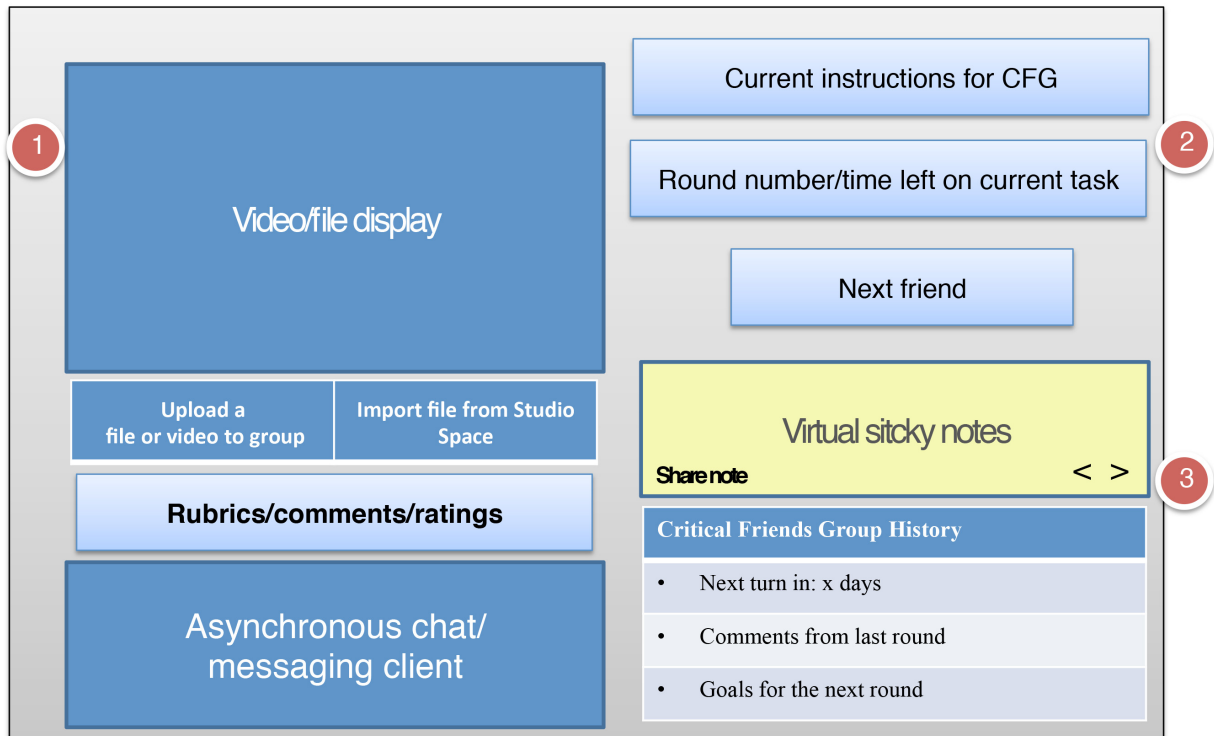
1

Video/file display

Upload a file or video to group

Import file from Studio Space

Rubrics/comments/ratings

Asynchronous chat/ messaging client

Current instructions for CFG

2

Round number/time left on current task

Next friend

Virtual sitcky notes

Share note

< >

3

Critical Friends Group History

- Next turn in: x days
- Comments from last round
- Goals for the next round